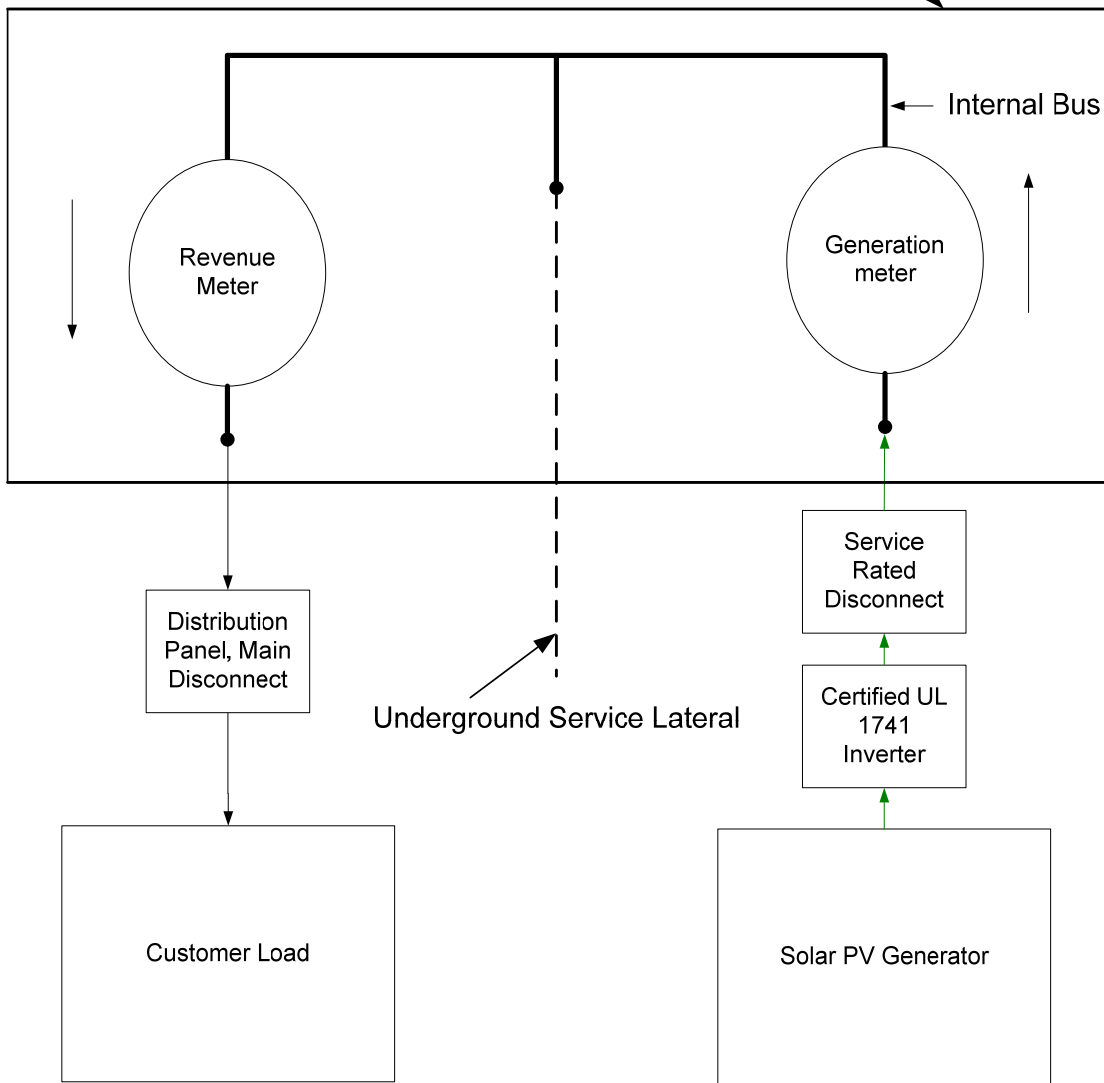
Internal Bus

Revenue Meter

Generation meter

Distribution Panel, Main Disconnect

Underground Service Lateral

Service Rated Disconnect

Certified UL 1741 Inverter

Customer Load

Solar PV Generator